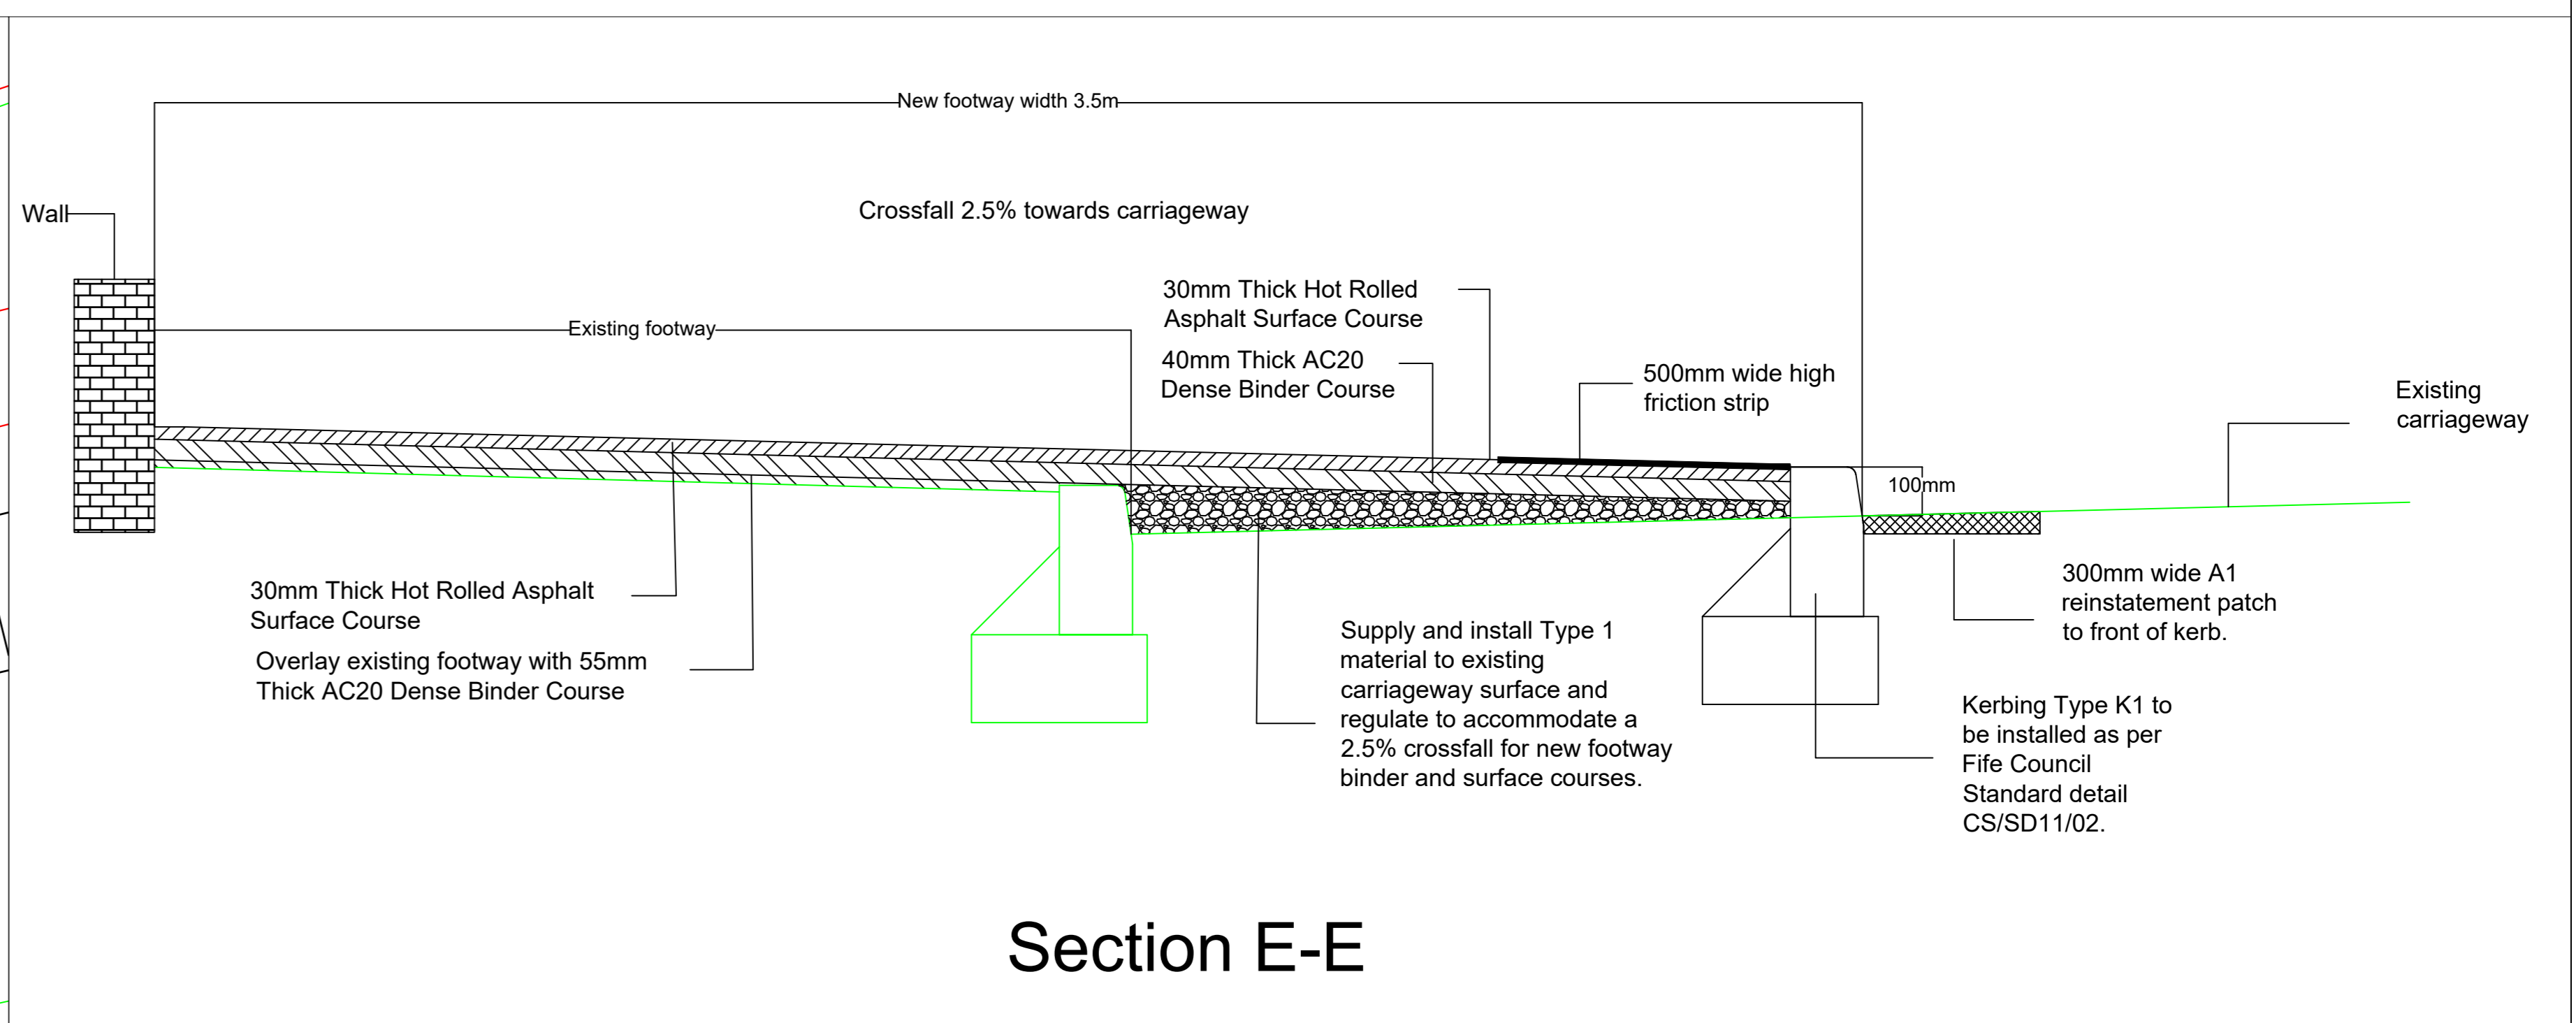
New footway width 3.5m

Wall

Crossfall 2.5% towards carriageway

30mm Thick Hot Rolled Asphalt Surface Course

Existing footway

40mm Thick AC20 Dense Binder Course

500mm wide high friction strip

Existing carriageway

100mm

30mm Thick Hot Rolled Asphalt Surface Course

Overlay existing footway with 55mm Thick AC20 Dense Binder Course

Supply and install Type 1 material to existing carriageway surface and regulate to accommodate a 2.5% crossfall for new footway binder and surface courses.

300mm wide A1 reinstatement patch to front of kerb.

Kerbing Type K1 to be installed as per Fife Council Standard detail CS/SD11/02.

Section E-E